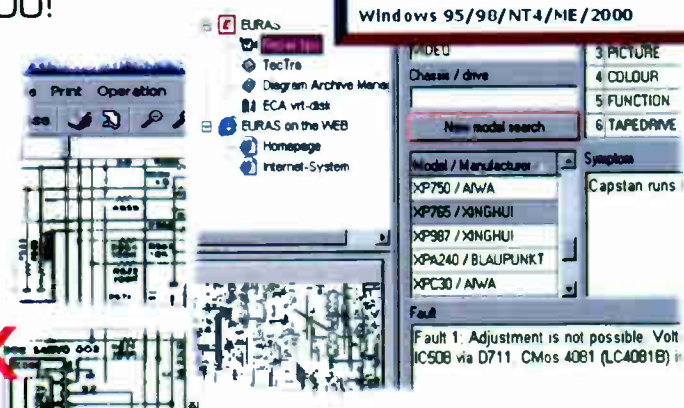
00!

Windows 95/98/NT4/ME/2000

EURAS
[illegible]
TecTra
Diagram Archive Mana
ECA vrt-disk
EURAS on the WEB
Homepage
Internet-System

e Print Operation

VIDEO
Chassis / drive
New model search
Model / Manufacturer
XP750 / AIWA
XP765 / XINGHUI
XP987 / XINGHUI
XPA240 / BLAUPUNKT
XPC30 / AIWA

3 PICTURE
4 COLOUR
5 FUNCTION
6 TAPEDRIVE

Symptom
Capstan runs

Fault
Fault 1: Adjustment is not possible. Volt
IC508 via D711. CMos 4081 (LC4081B)